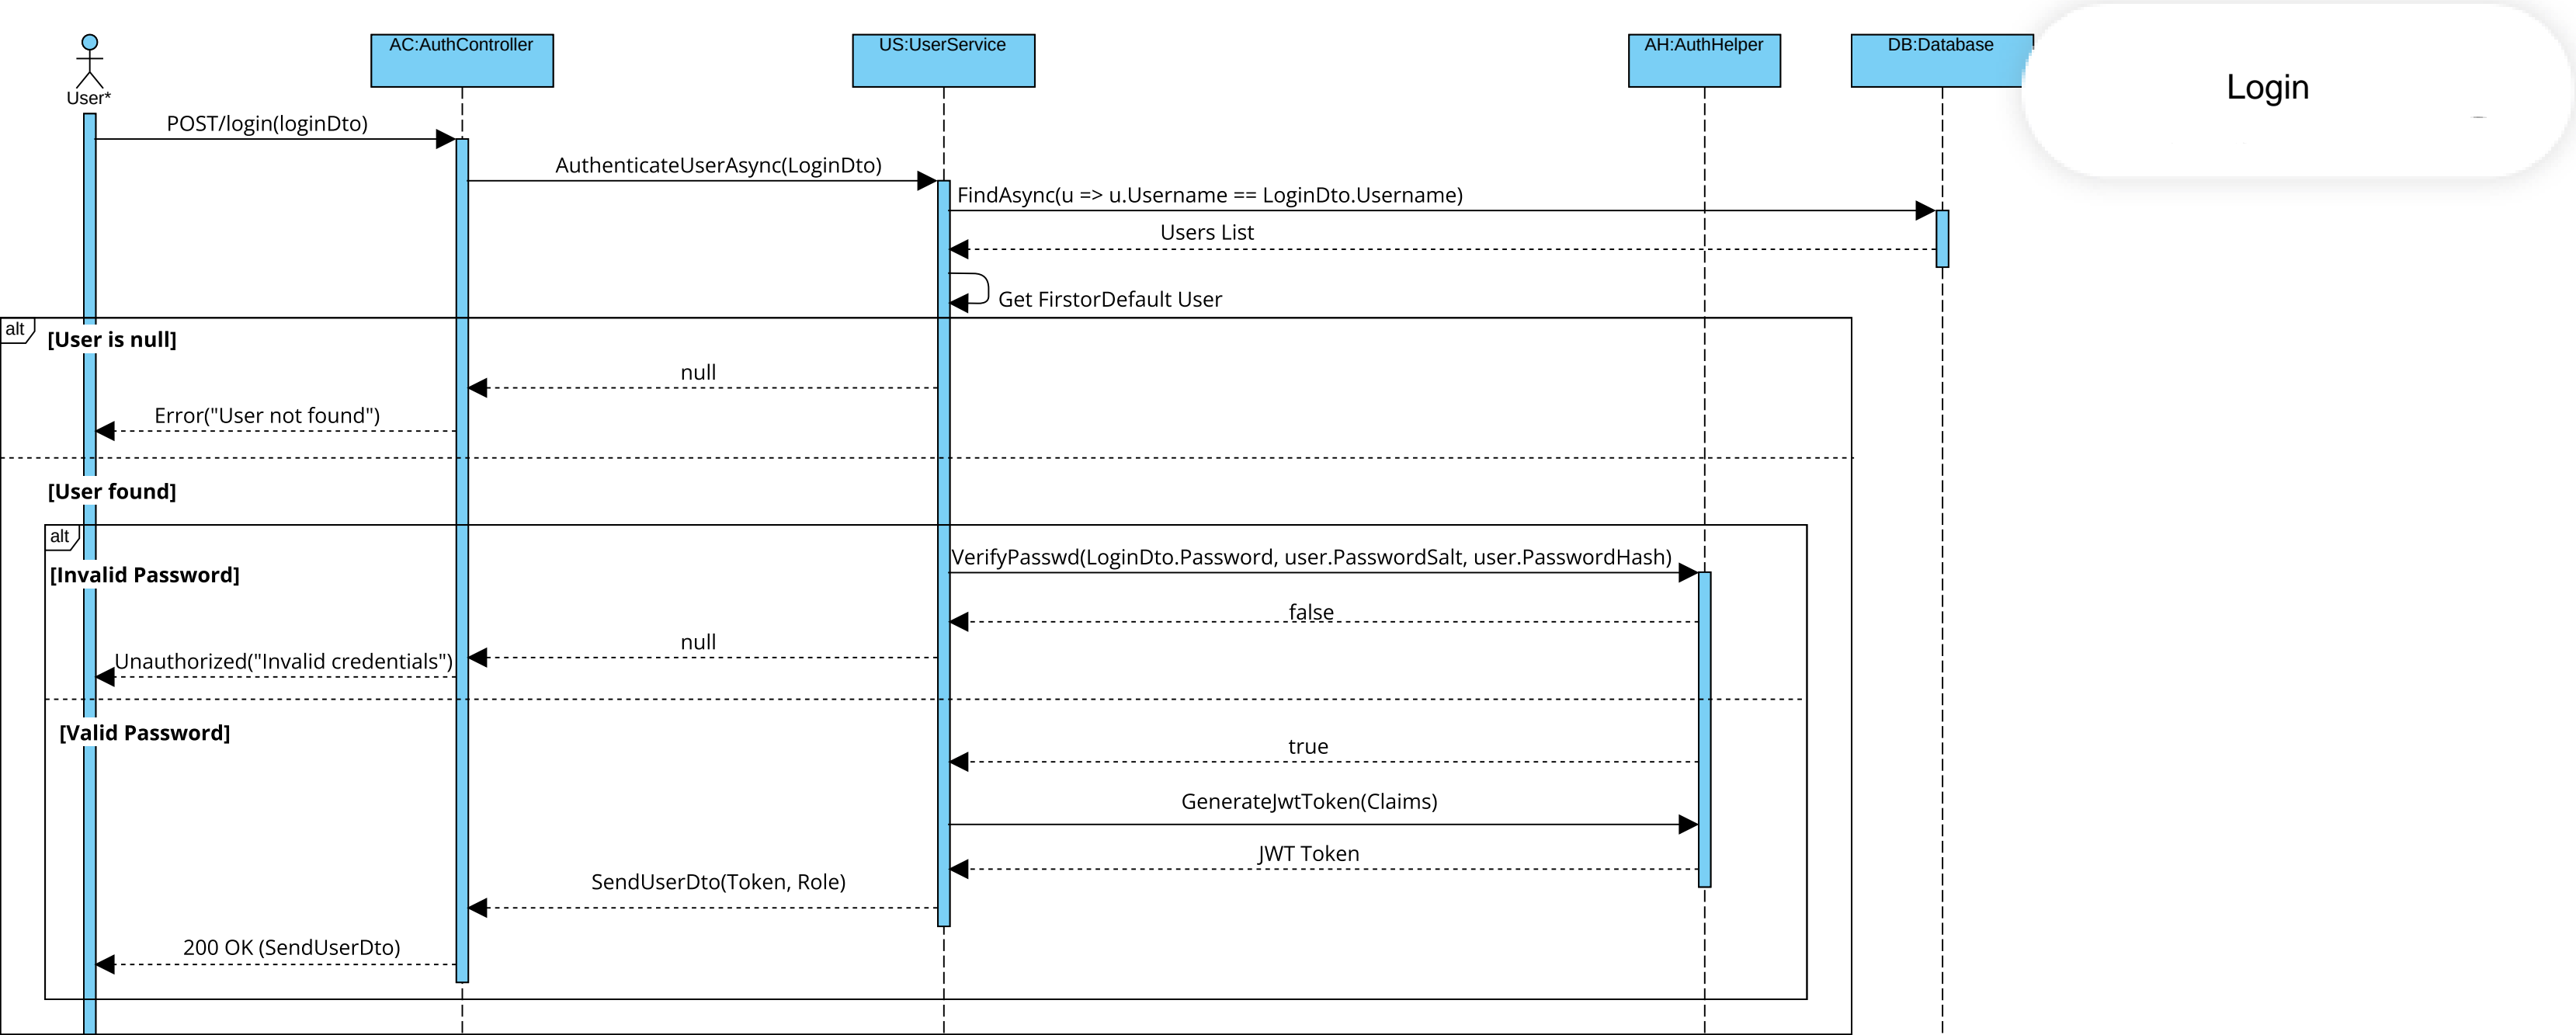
User*

AC:AuthController

US:UserService

AH:AuthHelper

DB:Database

Login

POST/login(loginDto)

AuthenticateUserAsync(LoginDto)

FindAsync(u => u.Username == LoginDto.Username)

Users List

Get FirstorDefault User

alt

[User is null]

null

Error("User not found")

[User found]

alt

[Invalid Password]

VerifyPasswd(LoginDto.Password, user.PasswordSalt, user.PasswordHash)

false

null

Unauthorized("Invalid credentials")

[Valid Password]

true

GenerateJwtToken(Claims)

JWT Token

SendUserDto(Token, Role)

200 OK (SendUserDto)